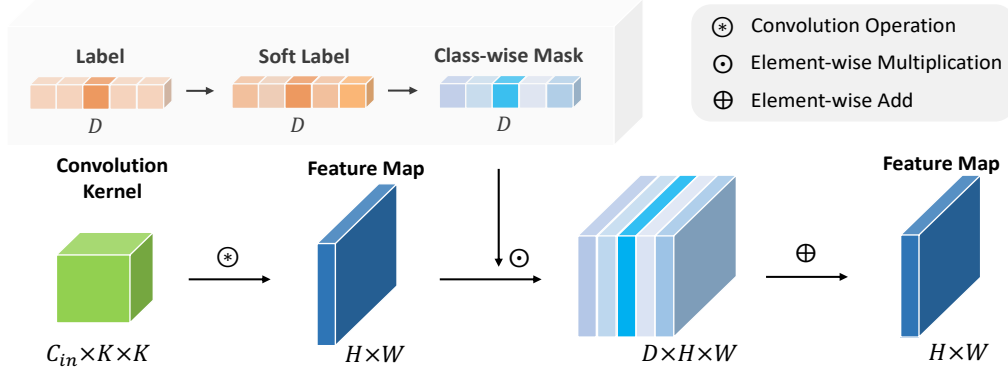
Label

$D$

Soft Label

$D$

Class-wise Mask

$D$

$\circledast$ Convolution Operation

$\odot$ Element-wise Multiplication

$\oplus$ Element-wise Add

Convolution Kernel

$C_{in} \times K \times K$

$\circledast$

Feature Map

$H \times W$

$\odot$

$D \times H \times W$

$\oplus$

Feature Map

$H \times W$